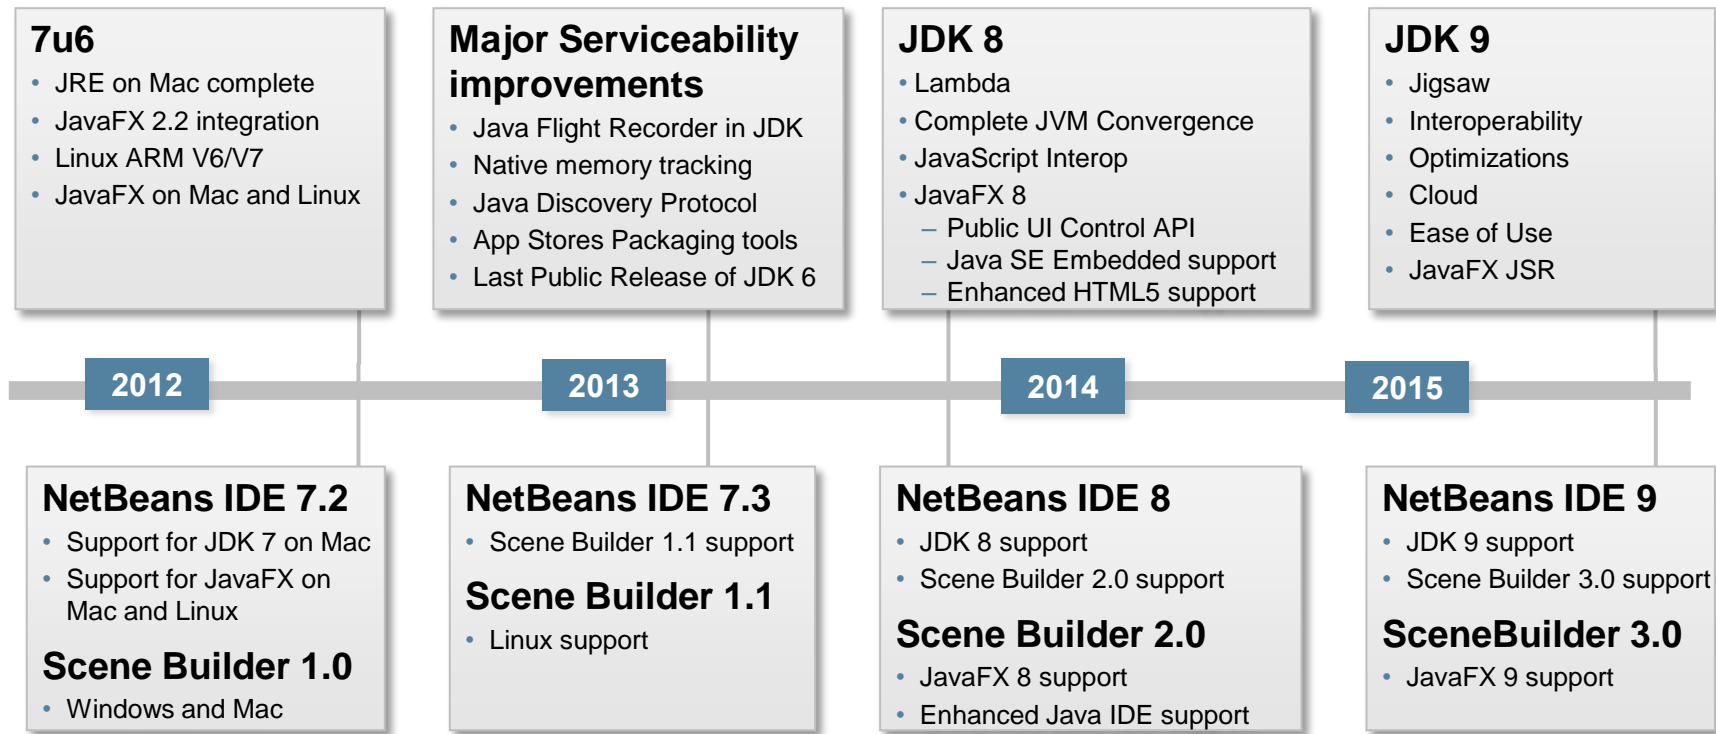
7u6
- JRE on Mac complete
- JavaFX 2.2 integration
- Linux ARM V6/V7
- JavaFX on Mac and Linux

Major Serviceability improvements
- Java Flight Recorder in JDK
- Native memory tracking
- Java Discovery Protocol
- App Stores Packaging tools
- Last Public Release of JDK 6

JDK 8
- Lambda
- Complete JVM Convergence
- JavaScript Interop
- JavaFX 8
  – Public UI Control API
  – Java SE Embedded support
  – Enhanced HTML5 support

JDK 9
- Jigsaw
- Interoperability
- Optimizations
- Cloud
- Ease of Use
- JavaFX JSR

2012

2013

2014

2015

NetBeans IDE 7.2
- Support for JDK 7 on Mac
- Support for JavaFX on Mac and Linux

Scene Builder 1.0
- Windows and Mac

NetBeans IDE 7.3
- Scene Builder 1.1 support

Scene Builder 1.1
- Linux support

NetBeans IDE 8
- JDK 8 support
- Scene Builder 2.0 support

Scene Builder 2.0
- JavaFX 8 support
- Enhanced Java IDE support

NetBeans IDE 9
- JDK 9 support
- Scene Builder 3.0 support

SceneBuilder 3.0
- JavaFX 9 support